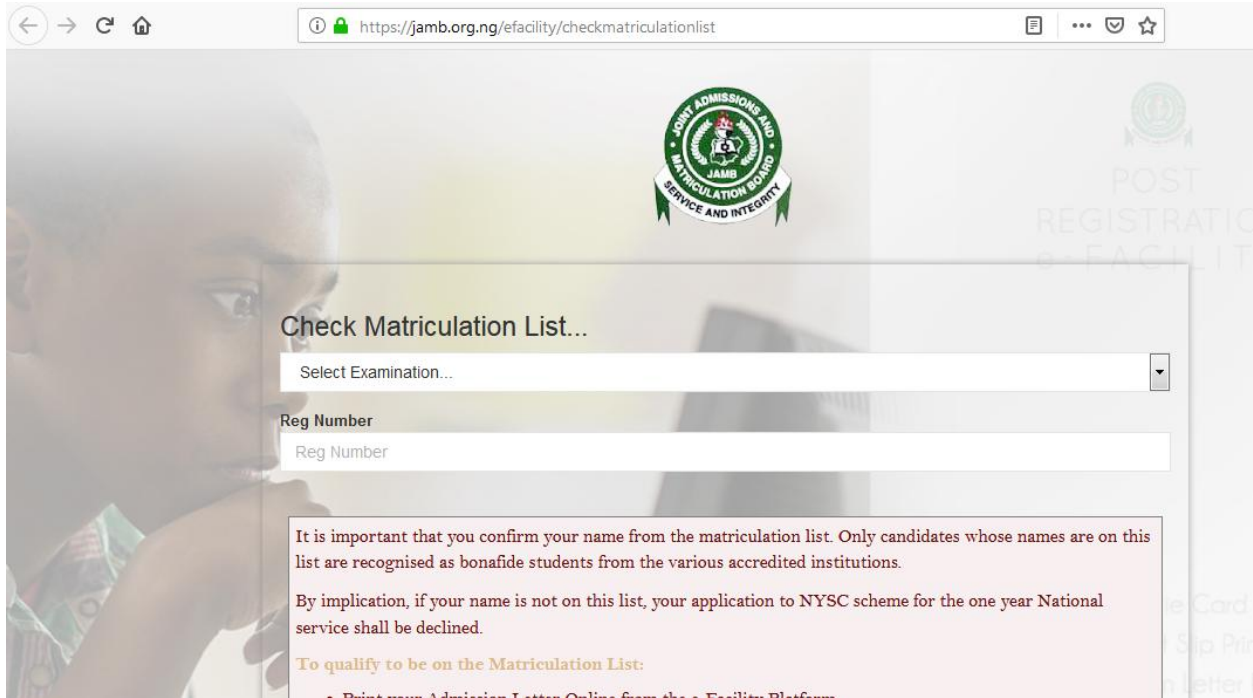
https://jamb.org.ng/efacility/checkmatriculationlist

JOINT ADMISSIONS AND MATRICULATION BOARD
JAMB
SERVICE AND INTEGRITY

POST
REGISTRATIC
e-FACILIT

Check Matriculation List...

Select Examination...

Reg Number

Reg Number

It is important that you confirm your name from the matriculation list. Only candidates whose names are on this list are recognised as bonafide students from the various accredited institutions.

By implication, if your name is not on this list, your application to NYSC scheme for the one year National service shall be declined.

To qualify to be on the Matriculation List:

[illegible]

le Card
l Slip Pri
n letter